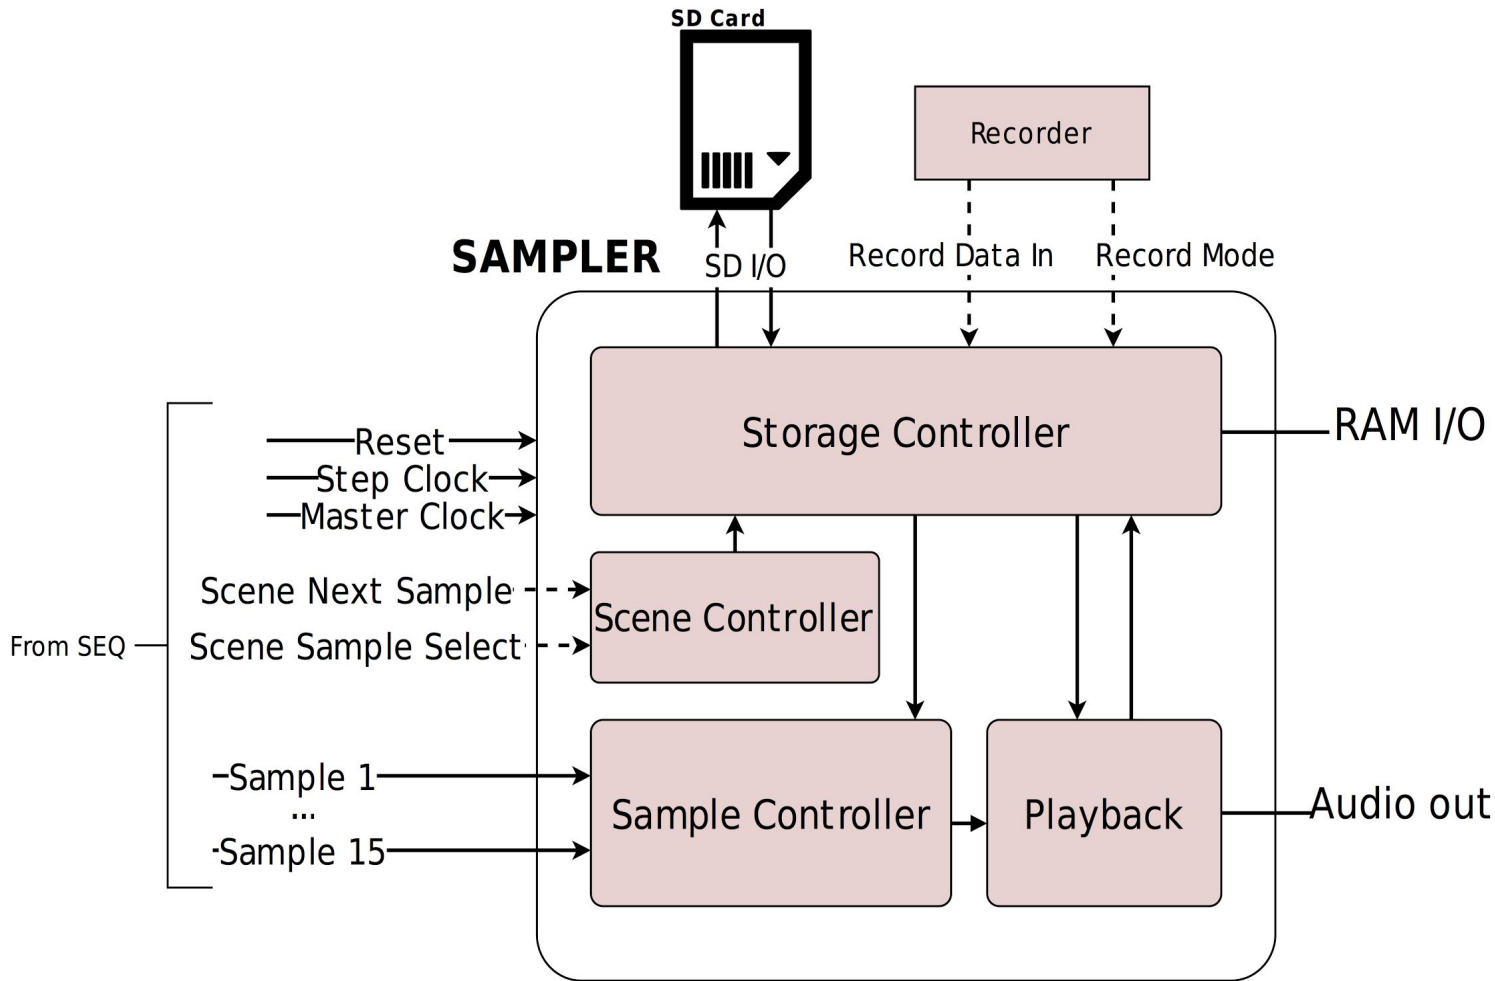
SD Card

Recorder

SAMPLER

SD I/O

Record Data In

Record Mode

Storage Controller

RAM I/O

Reset

Step Clock

Master Clock

Scene Next Sample

Scene Controller

From SEQ

Scene Sample Select

Sample 1

...

Sample 15

Sample Controller

Playback

Audio out